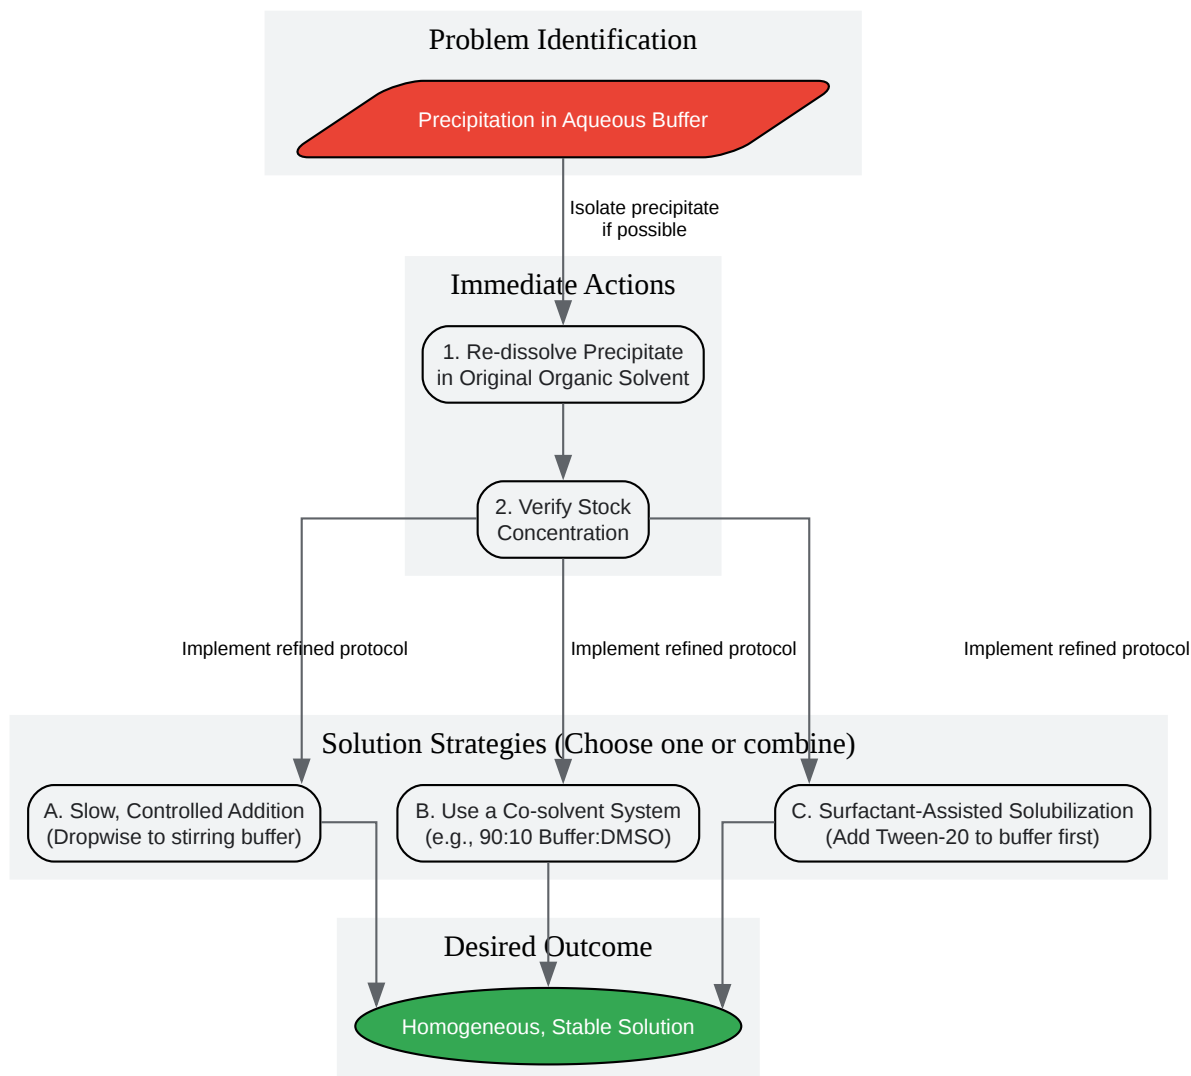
Problem Identification

Precipitation in Aqueous Buffer

Isolate precipitate if possible

Immediate Actions

1. Re-dissolve Precipitate in Original Organic Solvent

2. Verify Stock Concentration

Implement refined protocol

Implement refined protocol

Implement refined protocol

Solution Strategies (Choose one or combine)

A. Slow, Controlled Addition (Dropwise to stirring buffer)

B. Use a Co-solvent System (e.g., 90:10 Buffer:DMSO)

C. Surfactant-Assisted Solubilization (Add Tween-20 to buffer first)

Desired Outcome

Homogeneous, Stable Solution